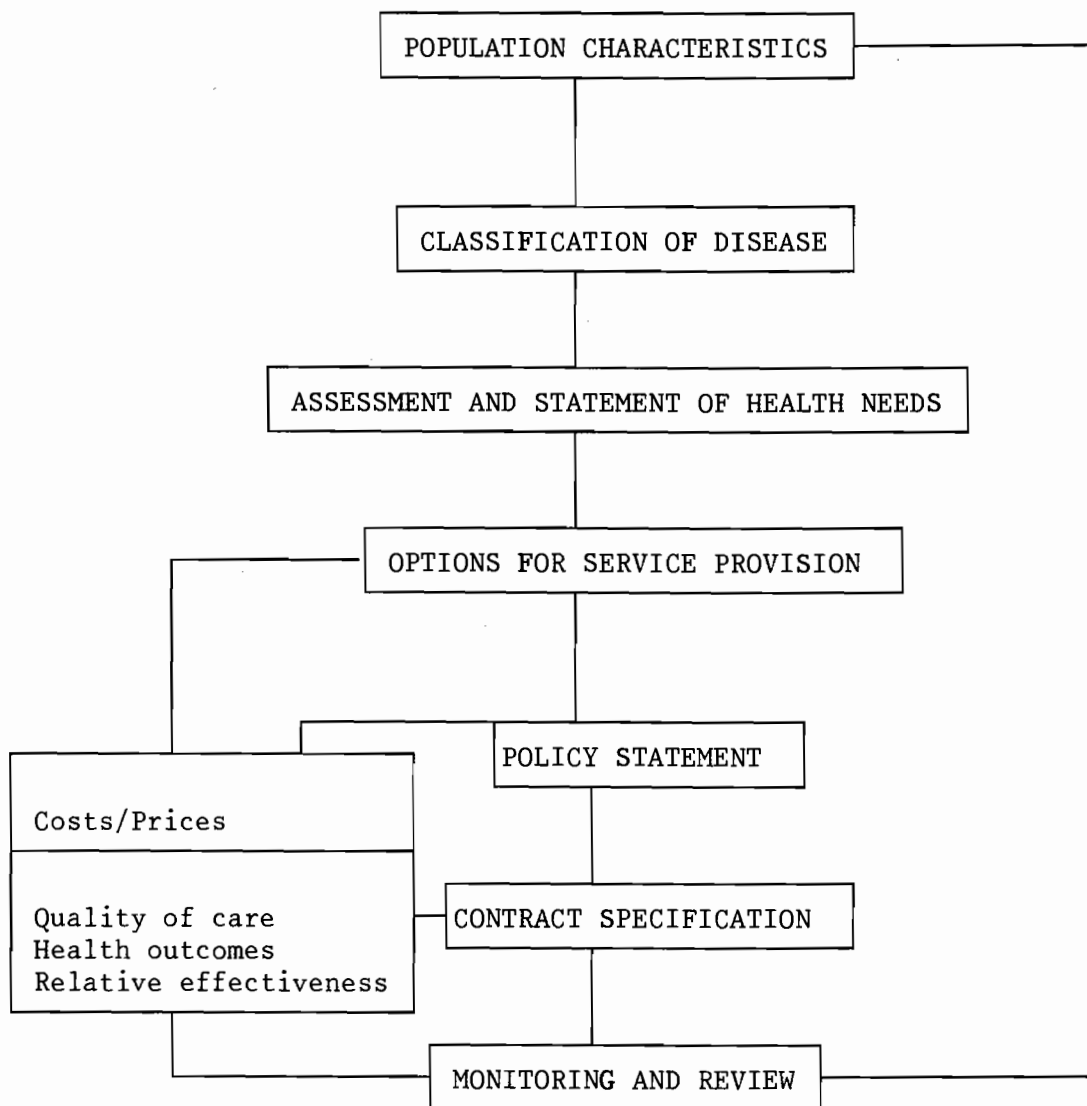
POPULATION CHARACTERISTICS

CLASSIFICATION OF DISEASE

ASSESSMENT AND STATEMENT OF HEALTH NEEDS

OPTIONS FOR SERVICE PROVISION

POLICY STATEMENT

Costs/Prices

Quality of care
Health outcomes
Relative effectiveness

CONTRACT SPECIFICATION

MONITORING AND REVIEW